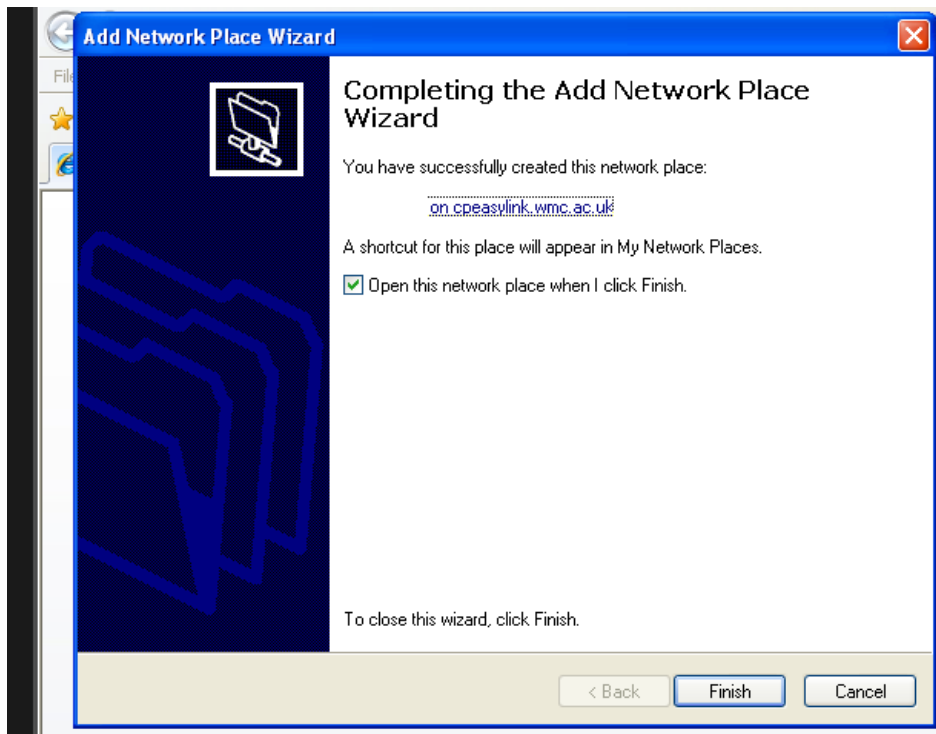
File

Add Network Place Wizard

Completing the Add Network Place Wizard

You have successfully created this network place:

on cpeasylink.wmc.ac.uk

A shortcut for this place will appear in My Network Places.

Open this network place when I click Finish.

To close this wizard, click Finish.

< Back

Finish

Cancel